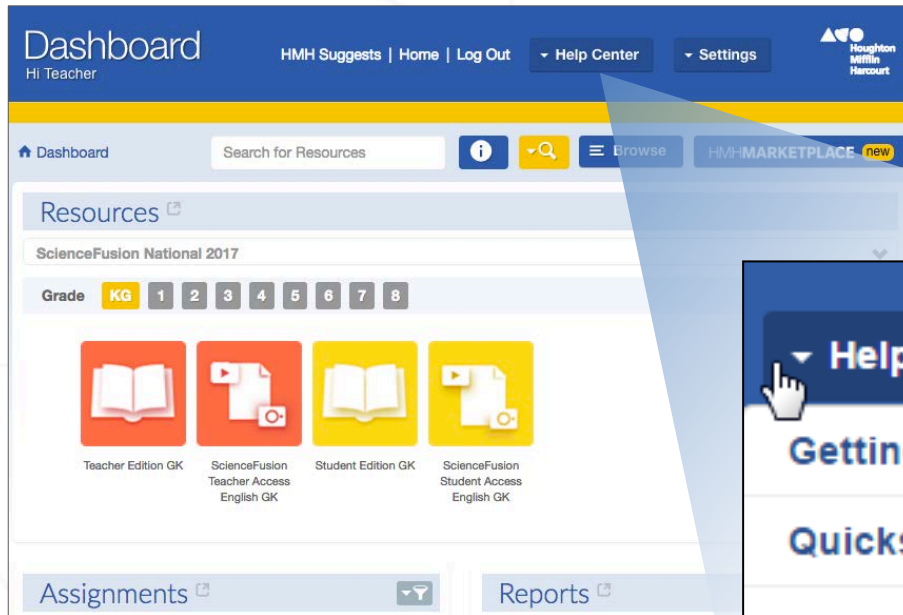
Dashboard
Hi Teacher

HMH Suggests | Home | Log Out

Help Center

Settings

Houghton Mifflin Harcourt

Dashboard

Search for Resources

Browse

HMHMARKETPLACE new

Resources

ScienceFusion National 2017

Grade KG 1 2 3 4 5 6 7 8

Teacher Edition GK

ScienceFusion Teacher Access English GK

Student Edition GK

ScienceFusion Student Access English GK

Assignments

Reports

Help

Gettin

Quick